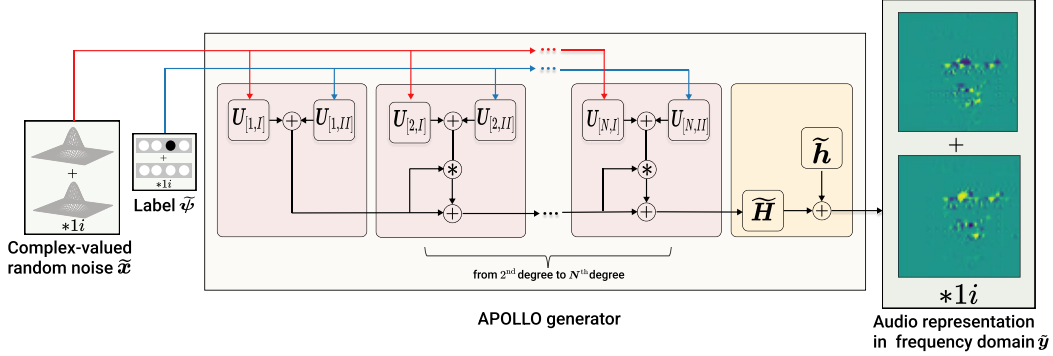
$U_{[1,I]}$

$U_{[1,II]}$

$U_{[2,I]}$

$U_{[2,II]}$

$U_{[N,I]}$

$U_{[N,II]}$

$\widetilde{h}$

$\widetilde{H}$

+

$*1i$

Label $\widetilde{\psi}$

+

$*1i$

Complex-valued random noise $\widetilde{x}$

from $2^{\text{nd}}$ degree to $N^{\text{th}}$degree

APOLLO generator

+

$*1i$

Audio representation in frequency domain $\tilde{y}$